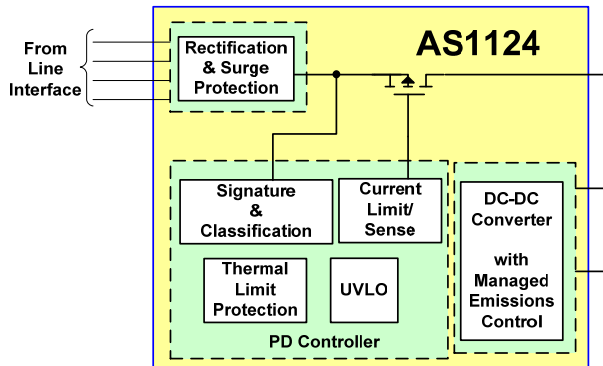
From Line Interface

Rectification & Surge Protection

AS1124

Signature & Classification

Current Limit/ Sense

Thermal Limit Protection

UVLO

PD Controller

DC-DC Converter with Managed Emissions Control